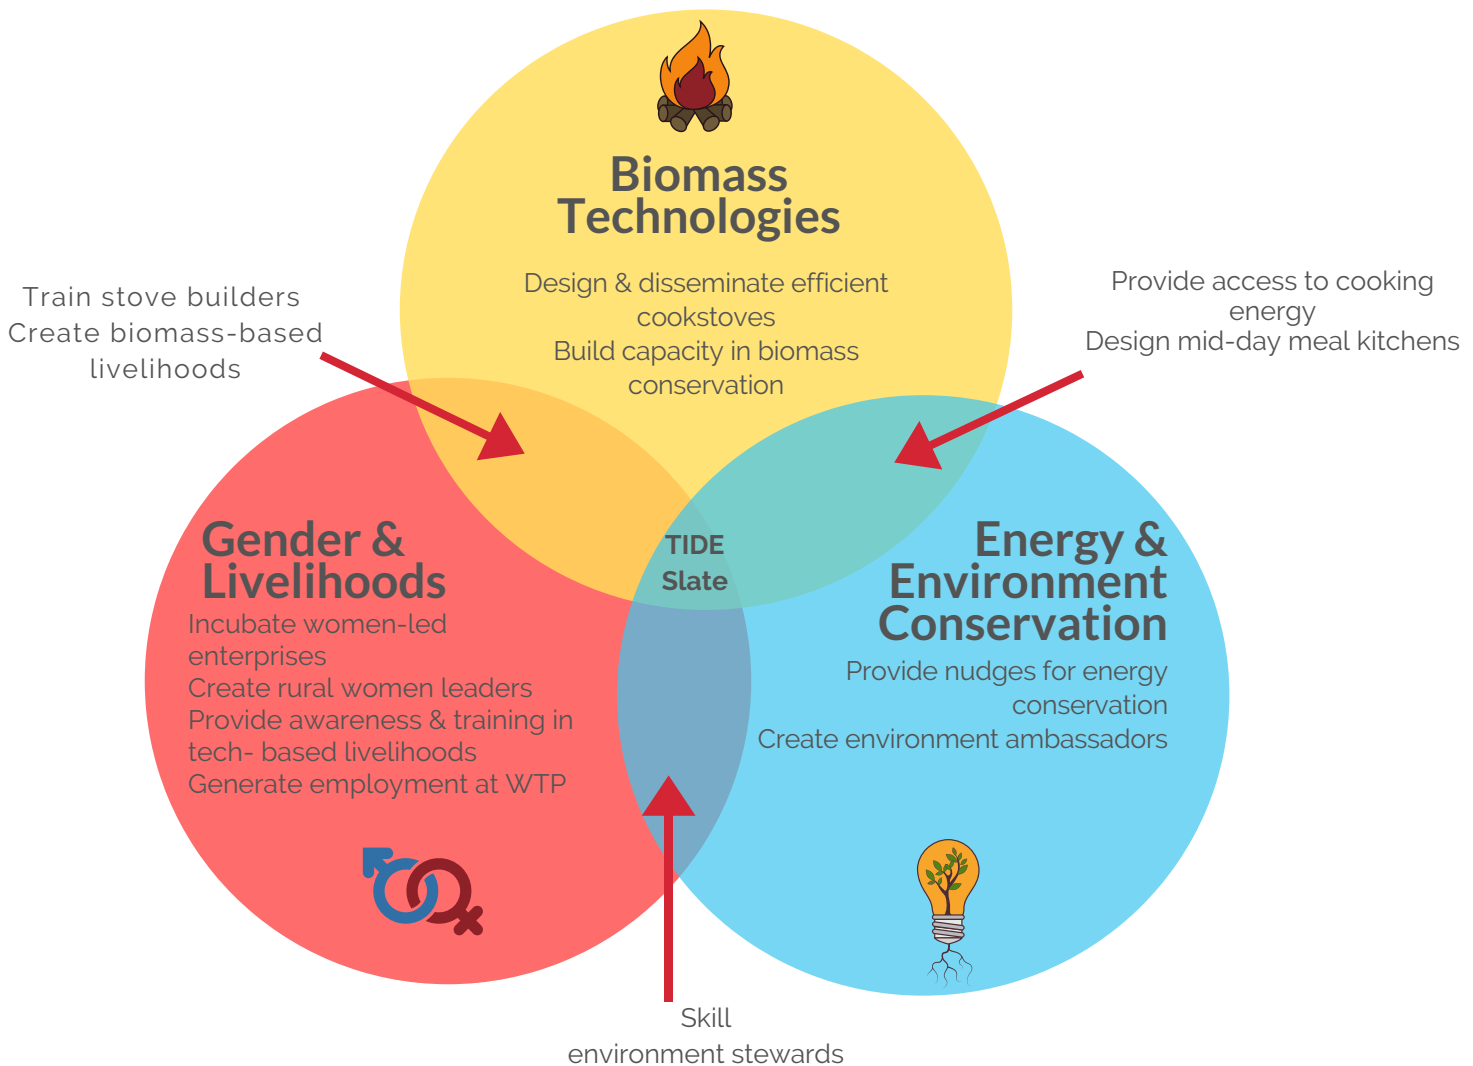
Biomass Technologies

Design & disseminate efficient cookstoves
Build capacity in biomass conservation

Train stove builders
Create biomass-based livelihoods

Provide access to cooking energy
Design mid-day meal kitchens

Gender & Livelihoods
Incubate women-led enterprises
Create rural women leaders
Provide awareness & training in tech- based livelihoods
Generate employment at WTP

TIDE Slate

Energy & Environment Conservation
Provide nudges for energy conservation
Create environment ambassadors

Skill
environment stewards